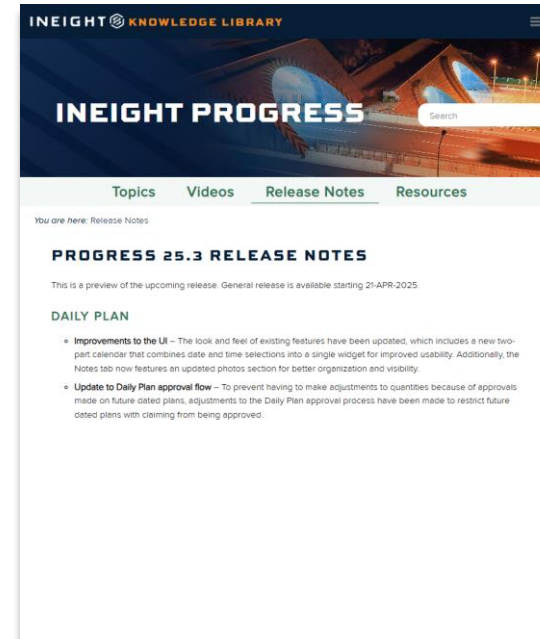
INEIGHT KNOWLEDGE LIBRARY

INEIGHT PROGRESS

Search

Topics Videos Release Notes Resources

You are here: Release Notes

PROGRESS 25.3 RELEASE NOTES

This is a preview of the upcoming release. General release is available starting 21-APR-2025.

DAILY PLAN

- Improvements to the UI – The look and feel of existing features have been updated, which includes a new two-part calendar that combines date and time selections into a single widget for improved usability. Additionally, the Notes tab now features an updated photos section for better organization and visibility.
- Update to Daily Plan approval flow – To prevent having to make adjustments to quantities because of approvals made on future dated plans, adjustments to the Daily Plan approval process have been made to restrict future dated plans with claiming from being approved.